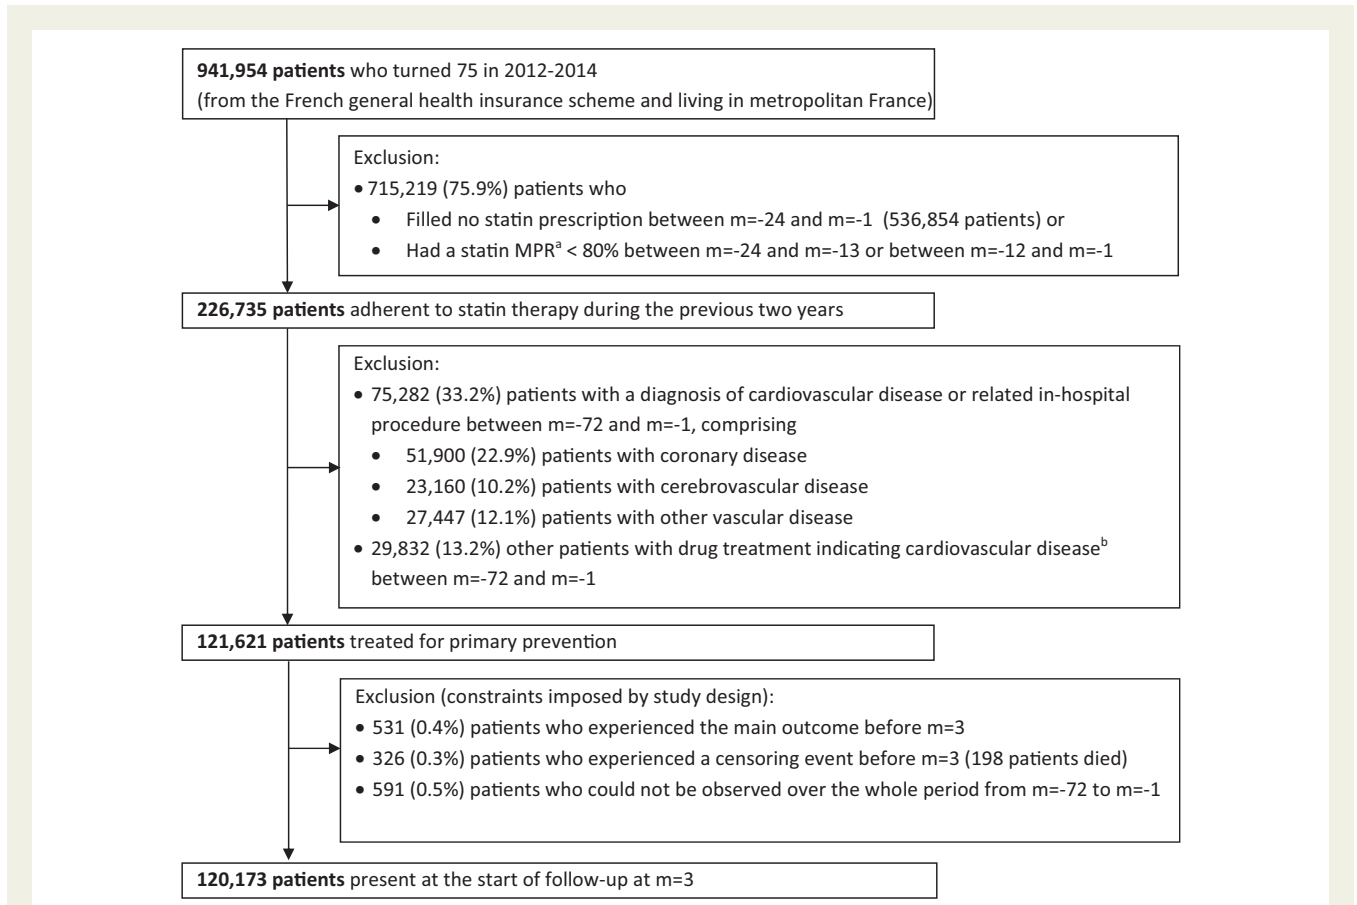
**941,954 patients** who turned 75 in 2012-2014
(from the French general health insurance scheme and living in metropolitan France)

Exclusion:
• 715,219 (75.9%) patients who
• Filled no statin prescription between m=-24 and m=-1 (536,854 patients) or
• Had a statin MPR$^a$ < 80% between m=-24 and m=-13 or between m=-12 and m=-1

**226,735 patients** adherent to statin therapy during the previous two years

Exclusion:
• 75,282 (33.2%) patients with a diagnosis of cardiovascular disease or related in-hospital procedure between m=-72 and m=-1, comprising
• 51,900 (22.9%) patients with coronary disease
• 23,160 (10.2%) patients with cerebrovascular disease
• 27,447 (12.1%) patients with other vascular disease
• 29,832 (13.2%) other patients with drug treatment indicating cardiovascular disease$^b$ between m=-72 and m=-1

**121,621 patients** treated for primary prevention

Exclusion (constraints imposed by study design):
• 531 (0.4%) patients who experienced the main outcome before m=3
• 326 (0.3%) patients who experienced a censoring event before m=3 (198 patients died)
• 591 (0.5%) patients who could not be observed over the whole period from m=-72 to m=-1

**120,173 patients** present at the start of follow-up at m=3